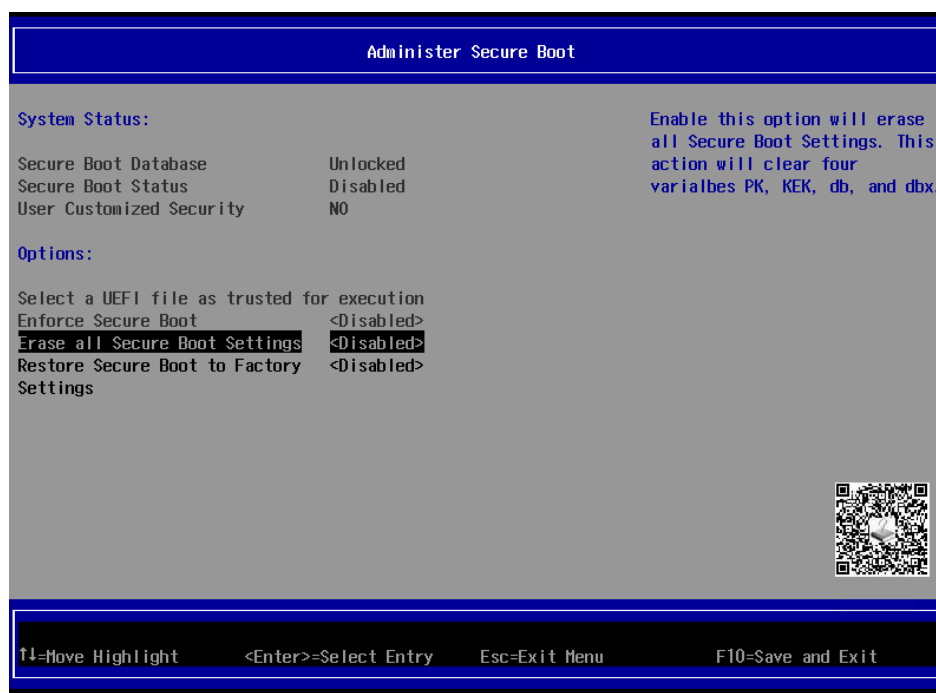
Administer Secure Boot

System Status:

| | |
|---|---|
| Secure Boot Database | Unlocked |
| Secure Boot Status | Disabled |
| User Customized Security | NO |

Options:

Select a UEFI file as trusted for execution

| | |
|---|---|
| Enforce Secure Boot | <Disabled> |
| Erase all Secure Boot Settings | <Disabled> |
| Restore Secure Boot to Factory Settings | <Disabled> |

Enable this option will erase all Secure Boot Settings. This action will clear four varialbes PK, KEK, db, and dbx

↑↓=Move Highlight <Enter>=Select Entry Esc=Exit Menu F10=Save and Exit